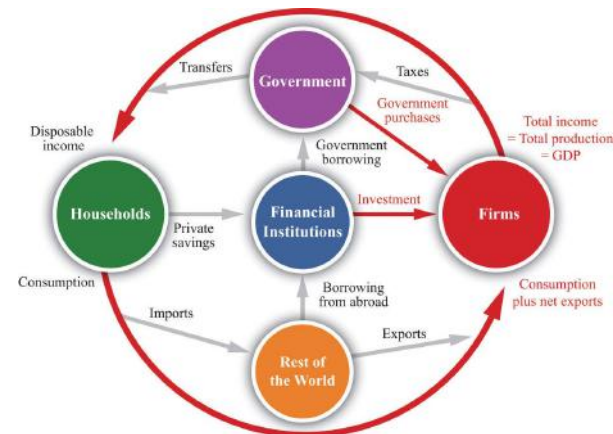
Government

Transfers

Taxes

Government purchases

Total income = Total production = GDP

Disposable income

Government borrowing

Households

Private savings

Financial Institutions

Investment

Firms

Consumption

Borrowing from abroad

Consumption plus net exports

Imports

Exports

Rest of the World